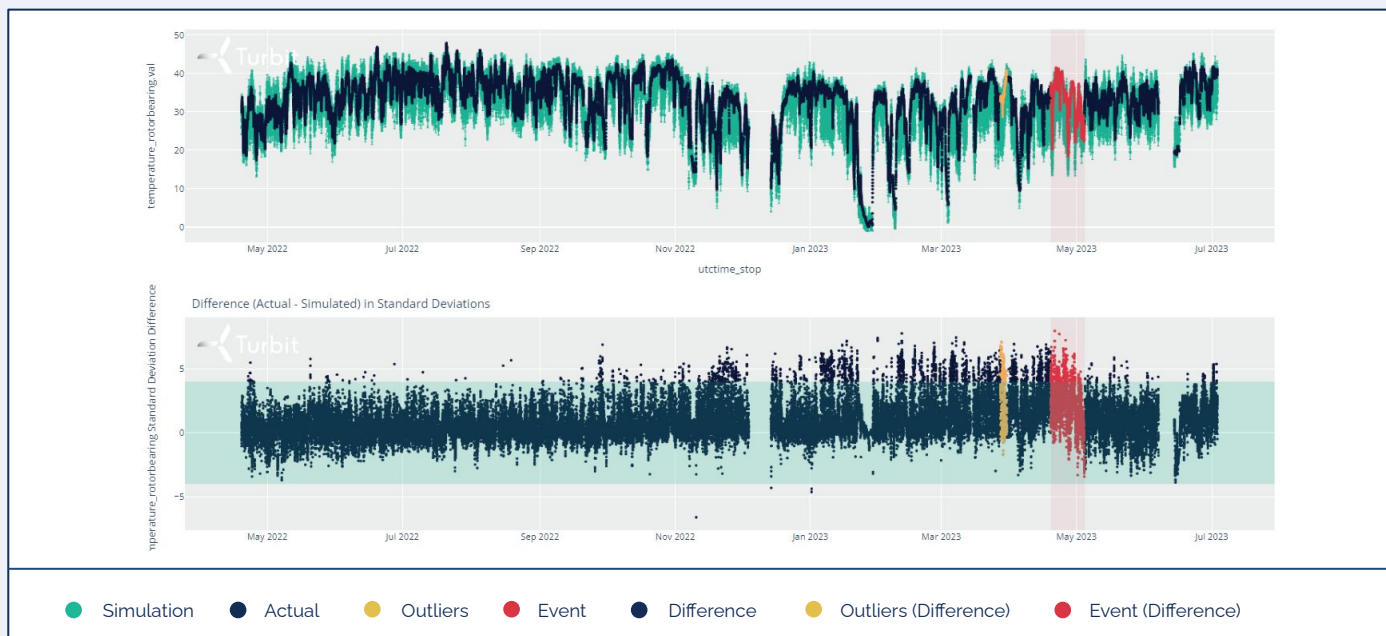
Turbit

temperature_rotorbearing_val

50
40
30
20
10
0

May 2022
Jul 2022
Sep 2022
Nov 2022
Jan 2023
Mar 2023
May 2023
Jul 2023

utctime_stop

Difference (Actual - Simulated) in Standard Deviations

Turbit

mperature_rotorbearing Standard Deviation Difference

5
0
-5

May 2022
Jul 2022
Sep 2022
Nov 2022
Jan 2023
Mar 2023
May 2023
Jul 2023

Simulation
Actual
Outliers
Event
Difference
Outliers (Difference)
Event (Difference)